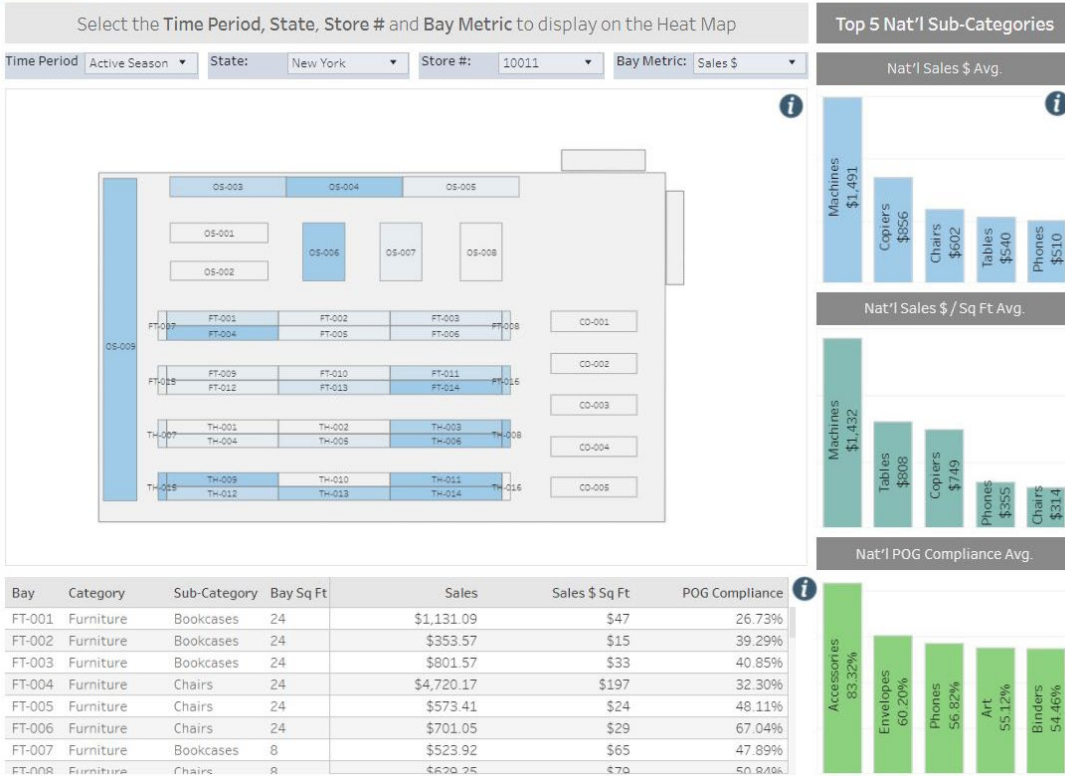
Select the **Time Period**, **State**, **Store #** and **Bay Metric** to display on the Heat Map

Time Period: Active Season
State: New York
Store #: 10011
Bay Metric: Sales $

OS-003 OS-004 OS-005
OS-001
OS-002
OS-006 OS-007 OS-008
OS-009
FT-007 FT-001 FT-002 FT-003 FT-008
FT-004 FT-005 FT-006
FT-015 FT-009 FT-010 FT-011 FT-016
FT-012 FT-013 FT-014
TH-007 TH-001 TH-002 TH-003 TH-008
TH-004 TH-005 TH-006
TH-015 TH-009 TH-010 TH-011 TH-016
TH-012 TH-013 TH-014
CO-001
CO-002
CO-003
CO-004
CO-005

| Bay | Category | Sub-Category | Bay Sq Ft | Sales | Sales $ Sq Ft | POG Compliance |
|---|---|---|---|---|---|---|
| FT-001 | Furniture | Bookcases | 24 | $1,131.09 | $47 | 26.73% |
| FT-002 | Furniture | Bookcases | 24 | $353.57 | $15 | 39.29% |
| FT-003 | Furniture | Bookcases | 24 | $801.57 | $33 | 40.85% |
| FT-004 | Furniture | Chairs | 24 | $4,720.17 | $197 | 32.30% |
| FT-005 | Furniture | Chairs | 24 | $573.41 | $24 | 48.11% |
| FT-006 | Furniture | Chairs | 24 | $701.05 | $29 | 67.04% |
| FT-007 | Furniture | Bookcases | 8 | $523.92 | $65 | 47.89% |
| FT-008 | Furniture | Chairs | 8 | $629.25 | $79 | 50.84% |

Top 5 Nat'l Sub-Categories

Nat'l Sales $ Avg.
Machines $1,491
Copiers $856
Chairs $602
Tables $540
Phones $510

Nat'l Sales $ / Sq Ft Avg.
Machines $1,432
Tables $808
Copiers $749
Phones $355
Chairs $314

Nat'l POG Compliance Avg.
Accessories 83.32%
Envelopes 60.20%
Phones 56.82%
Art 55.12%
Binders 54.46%